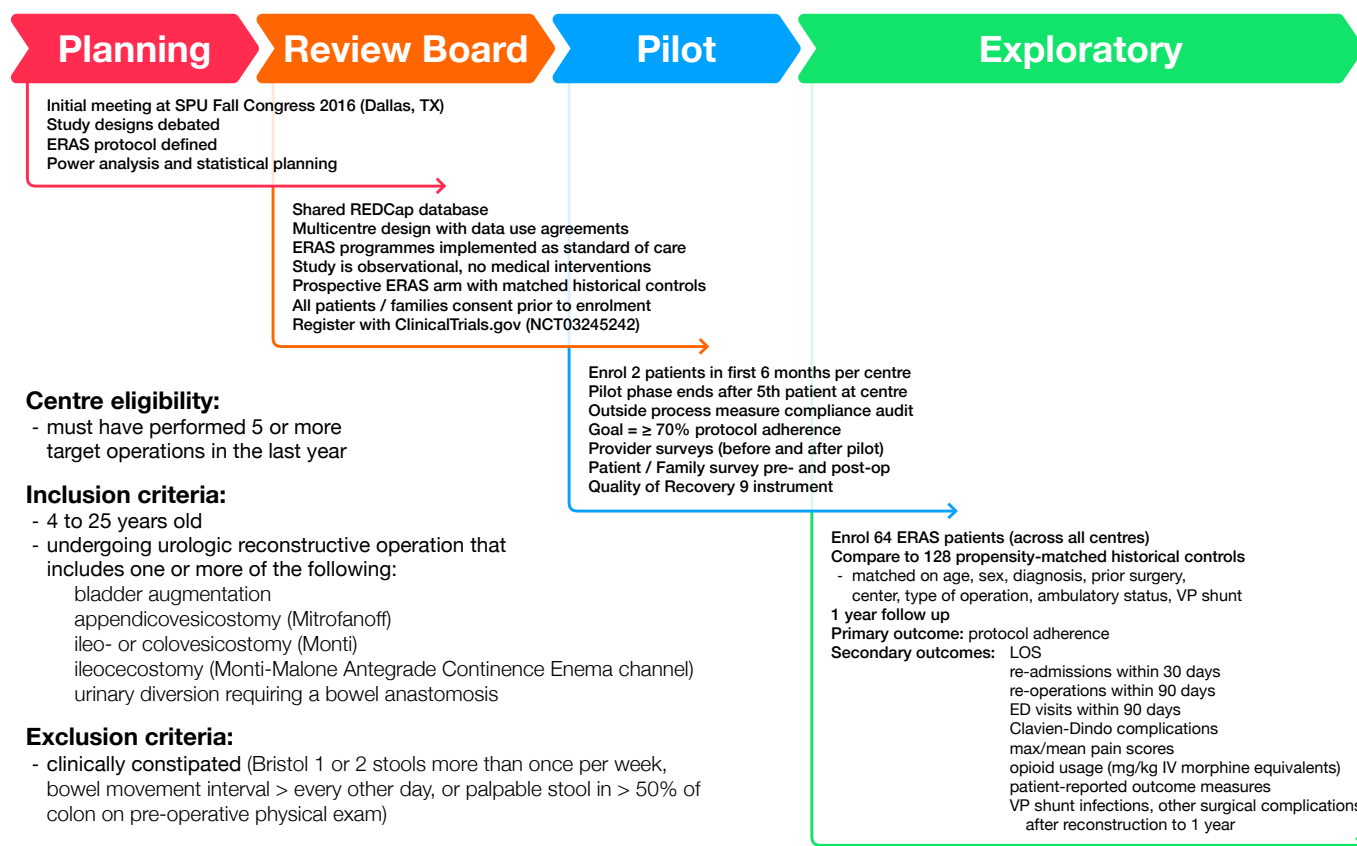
Planning Review Board Pilot Exploratory

Initial meeting at SPU Fall Congress 2016 (Dallas, TX)
Study designs debated
ERAS protocol defined
Power analysis and statistical planning

Shared REDCap database
Multicentre design with data use agreements
ERAS programmes implemented as standard of care
Study is observational, no medical interventions
Prospective ERAS arm with matched historical controls
All patients / families consent prior to enrolment
Register with ClinicalTrials.gov (NCT03245242)

Enrol 2 patients in first 6 months per centre
Pilot phase ends after 5th patient at centre
Outside process measure compliance audit
Goal = ≥ 70% protocol adherence
Provider surveys (before and after pilot)
Patient / Family survey pre- and post-op
Quality of Recovery 9 instrument

Enrol 64 ERAS patients (across all centres)
Compare to 128 propensity-matched historical controls
- matched on age, sex, diagnosis, prior surgery, center, type of operation, ambulatory status, VP shunt
1 year follow up
Primary outcome: protocol adherence
Secondary outcomes: LOS
re-admissions within 30 days
re-operations within 90 days
ED visits within 90 days
Clavien-Dindo complications
max/mean pain scores
opioid usage (mg/kg IV morphine equivalents)
patient-reported outcome measures
VP shunt infections, other surgical complications after reconstruction to 1 year

Centre eligibility:
- must have performed 5 or more target operations in the last year

Inclusion criteria:
- 4 to 25 years old
- undergoing urologic reconstructive operation that includes one or more of the following:
bladder augmentation
appendicovesicostomy (Mitrofanoff)
ileo- or colovesicostomy (Monti)
ileocecostomy (Monti-Malone Antegrade Continence Enema channel)
urinary diversion requiring a bowel anastomosis

Exclusion criteria:
- clinically constipated (Bristol 1 or 2 stools more than once per week, bowel movement interval > every other day, or palpable stool in > 50% of colon on pre-operative physical exam)